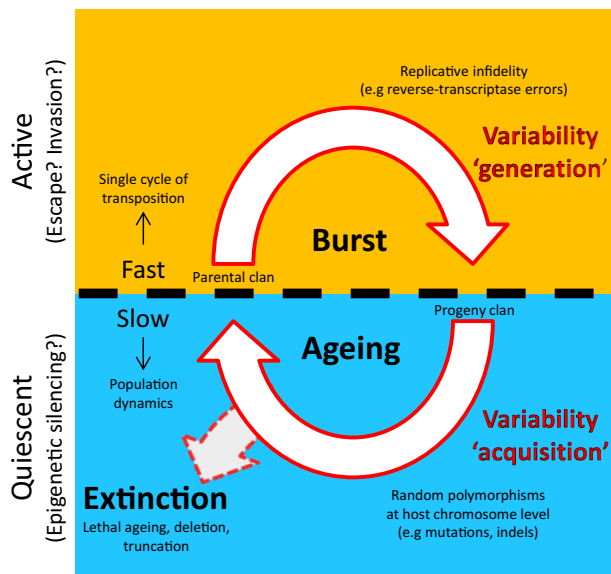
Active
(Escape? Invasion?)

Replicative infidelity
(e.g reverse-transcriptase errors)

Variability
'generation'

Single cycle of
transposition

Burst

Fast

Parental clan

Progeny clan

Slow

Ageing

Population
dynamics

Quiescent
(Epigenetic silencing?)

Variability
'acquisition'

Extinction
Lethal ageing, deletion,
truncation

Random polymorphisms
at host chromosome level
(e.g mutations, indels)